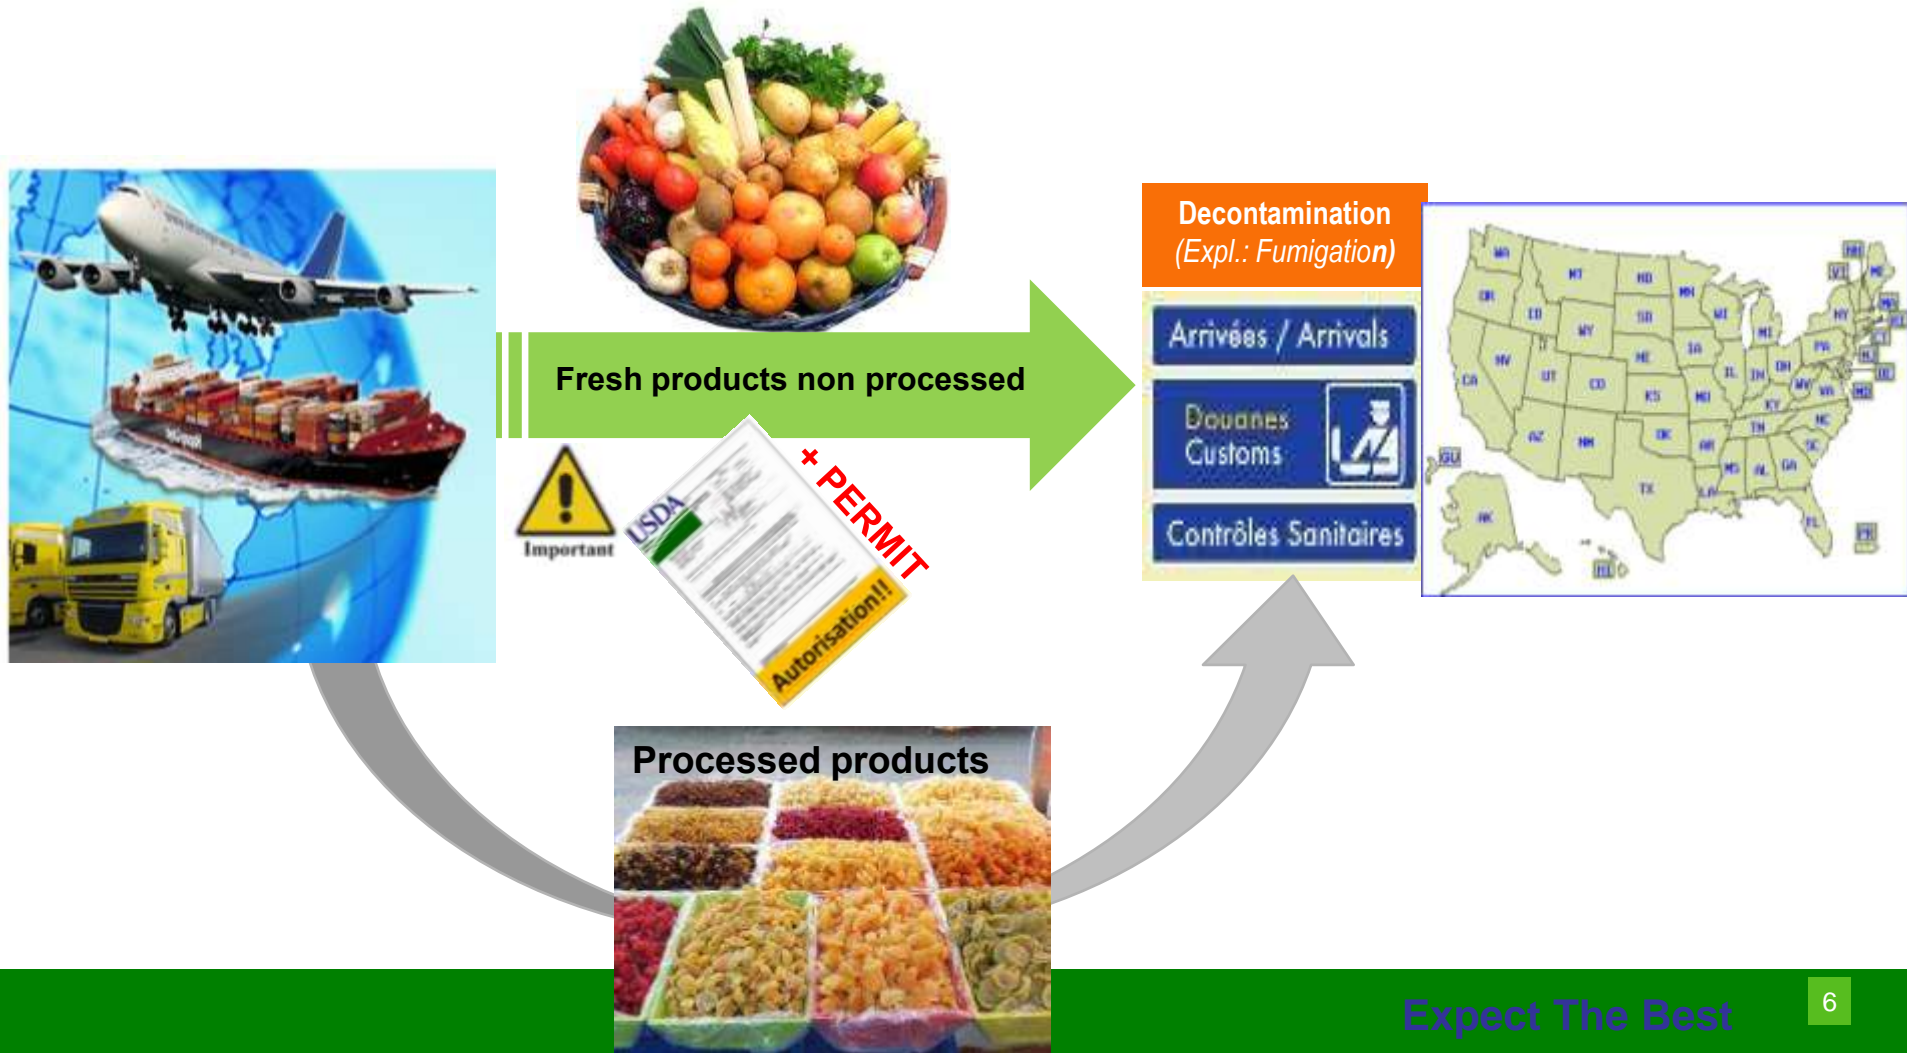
Fresh products non processed

Important

USDA

+ PERMIT

Autorisation!!

Decontamination
(Expl.: Fumigation)

Arrivées / Arrivals

Douanes
Customs

Contrôles Sanitaires

WA MT ND MN OR ID SD WI MI NY WY IA NE PA NV UT CO IL IN OH CA KS MO KY WV VA AZ NM OK AR TN NC SC MS AL GA TX LA FL AK HI GU PR VT NH ME MA RI CT NJ DE MD DC

Processed products

Expect The Best

6